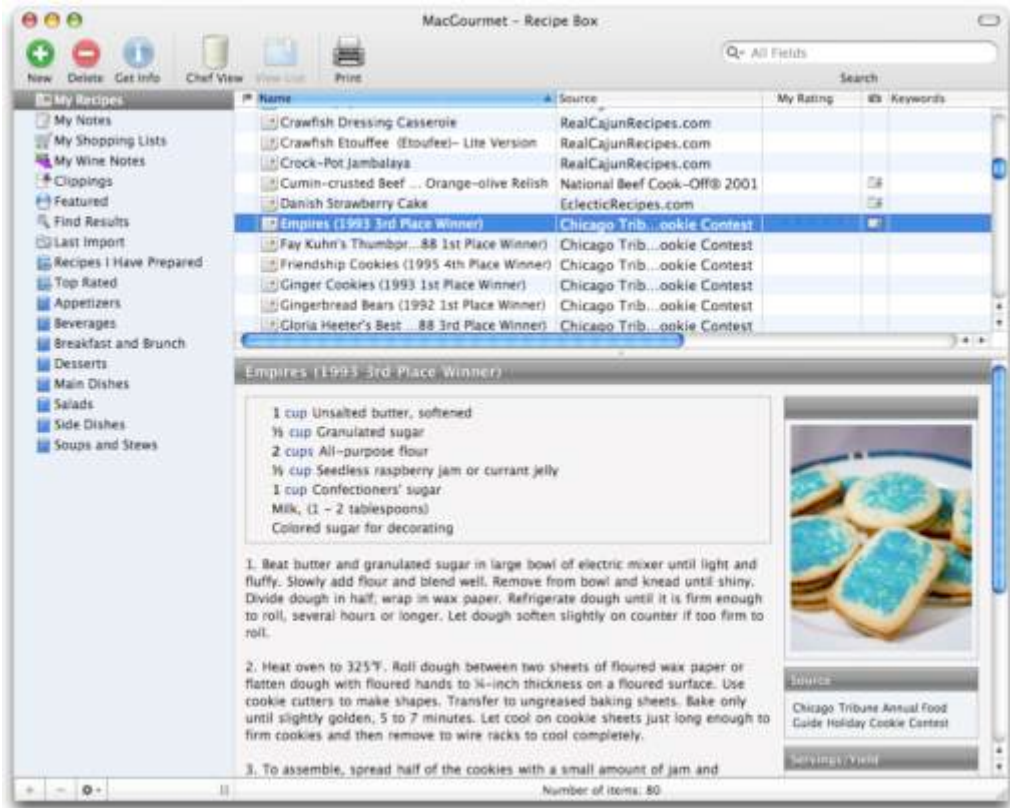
MacGourmet - Recipe Box

New Delete Get Info Chef View View List Print

All Fields
Search

My Recipes
My Notes
My Shopping Lists
My Wine Notes
Clippings
Featured
Find Results
Last Import
Recipes I Have Prepared
Top Rated
Appetizers
Beverages
Breakfast and Brunch
Desserts
Main Dishes
Salads
Side Dishes
Soups and Stews

| Name | Source | My Rating | | Keywords |
|---|---|---|---|---|
| Crawfish Dressing Casserole | RealCajunRecipes.com | | | |
| Crawfish Etouffee (Etoufee)- Lite Version | RealCajunRecipes.com | | | |
| Crock-Pot Jambalaya | RealCajunRecipes.com | | | |
| Cumin-crusted Beef ... Orange-olive Relish | National Beef Cook-Off® 2001 | | | |
| Danish Strawberry Cake | EclecticRecipes.com | | | |
| Empires (1993 3rd Place Winner) | Chicago Trib...ookie Contest | | | |
| Fay Kuhn's Thumbpr...88 1st Place Winner) | Chicago Trib...ookie Contest | | | |
| Friendship Cookies (1995 4th Place Winner) | Chicago Trib...ookie Contest | | | |
| Ginger Cookies (1993 1st Place Winner) | Chicago Trib...ookie Contest | | | |
| Gingerbread Bears (1992 1st Place Winner) | Chicago Trib...ookie Contest | | | |
| Gloria Heeter's Best ...88 3rd Place Winner) | Chicago Trib...ookie Contest | | | |

Empires (1993 3rd Place Winner)

1 cup Unsalted butter, softened
½ cup Granulated sugar
2 cups All-purpose flour
½ cup Seedless raspberry jam or currant jelly
1 cup Confectioners' sugar
Milk, (1 - 2 tablespoons)
Colored sugar for decorating

1. Beat butter and granulated sugar in large bowl of electric mixer until light and fluffy. Slowly add flour and blend well. Remove from bowl and knead until shiny. Divide dough in half; wrap in wax paper. Refrigerate dough until it is firm enough to roll, several hours or longer. Let dough soften slightly on counter if too firm to roll.

2. Heat oven to 325°F. Roll dough between two sheets of floured wax paper or flatten dough with floured hands to ¼-inch thickness on a floured surface. Use cookie cutters to make shapes. Transfer to ungreased baking sheets. Bake only until slightly golden, 5 to 7 minutes. Let cool on cookie sheets just long enough to firm cookies and then remove to wire racks to cool completely.

3. To assemble, spread half of the cookies with a small amount of jam and

Source
Chicago Tribune Annual Food Guide Holiday Cookie Contest

Servings/Yield

Number of items: 80